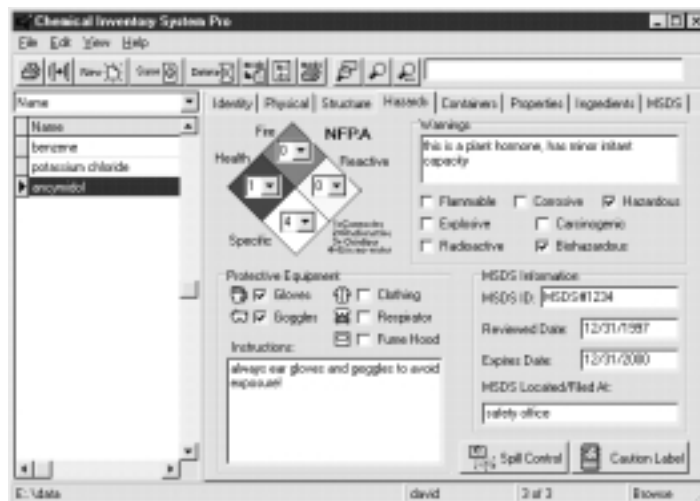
Chemical Inventory System Pro

File Edit View Help

New Save Delete

Name

Name
benzene
potassium chloride
ancymidol

Identity | Physical | Structure | Hazards | Containers | Properties | Ingredients | MSDS

Fire
NFPA
Health
Reactive
0
1
0
4
Specific
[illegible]

Warnings
this is a plant hormone, has minor irritant capacity

Flammable
Corrosive
Hazardous
Explosive
Carcinogenic
Radioactive
Biohazardous

Protective Equipment
Gloves
Clothing
Goggles
Respirator
Fume Hood
Instructions:
always ear gloves and goggles to avoid exposure!

MSDS Information
MSDS ID: MSDS#1234
Reviewed Date: 12/31/1997
Expires Date: 12/31/2000
MSDS Located/Filed At:
safety office

Spill Control
Caution Label

E:\data
david
3 of 3
Browse